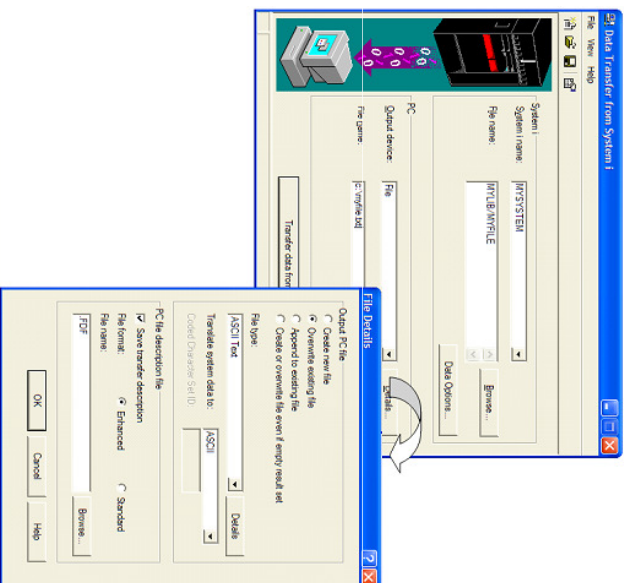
Data Transfer from System i

File View Help

System i
System i name: MYSYSTEM
File name: MYLIB/MYFILE
Browse...
Data Options...

PC
Output device: File
File name: c:\myfile.txt
Details...

Transfer data from

File Details

Output PC file
Create new file
Overwrite existing file
Append to existing file
Create or overwrite file even if empty result set

File type:
ASCII Text
Details
Translate system data to: ASCII
Coded Character Set ID:

PC file description file
Save transfer description
File format: Enhanced Standard
File name:
.FDF
Browse...

OK Cancel Help